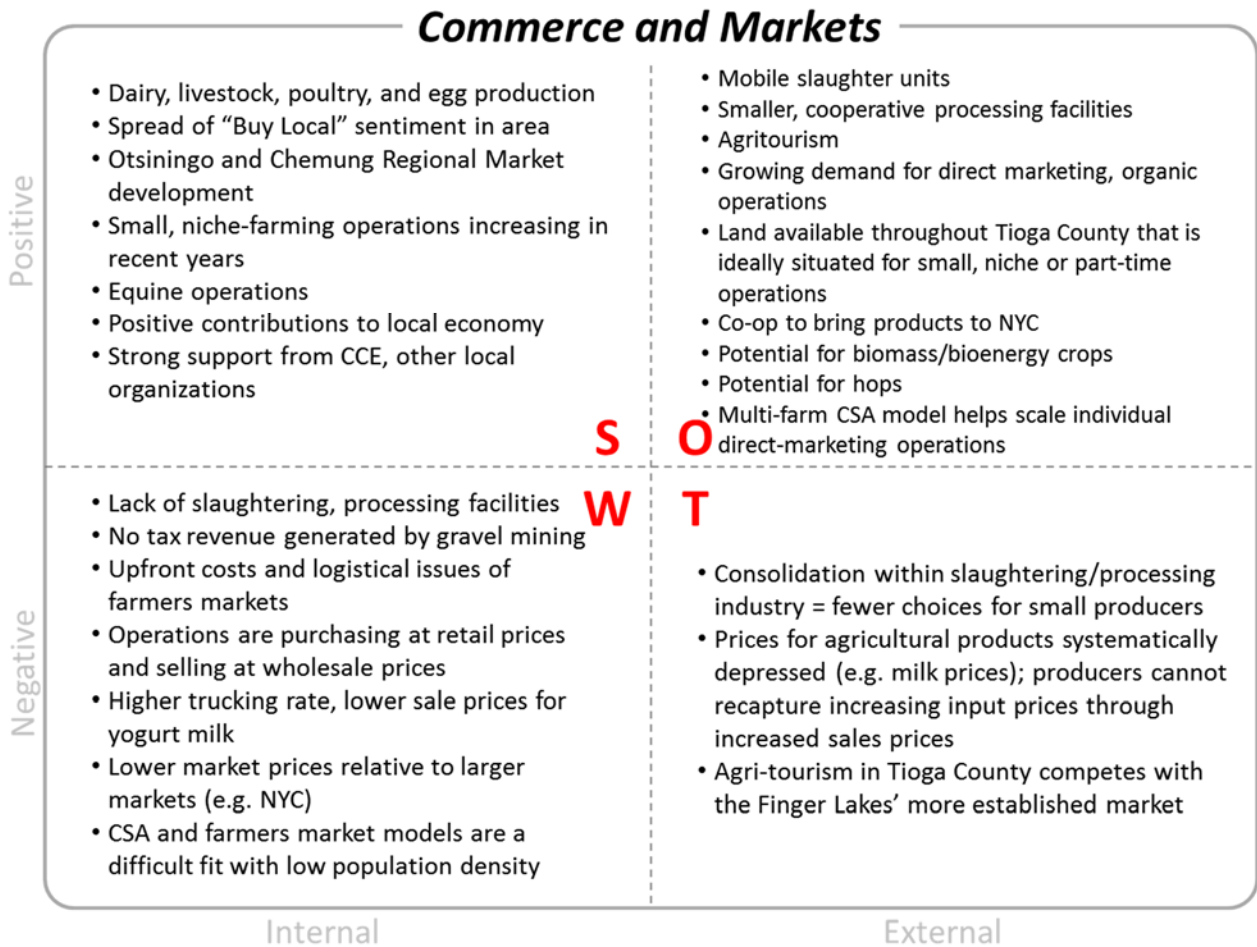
Commerce and Markets

Positive

• Dairy, livestock, poultry, and egg production
• Spread of "Buy Local" sentiment in area
• Otsiningo and Chemung Regional Market development
• Small, niche-farming operations increasing in recent years
• Equine operations
• Positive contributions to local economy
• Strong support from CCE, other local organizations

S

O

• Mobile slaughter units
• Smaller, cooperative processing facilities
• Agritourism
• Growing demand for direct marketing, organic operations
• Land available throughout Tioga County that is ideally situated for small, niche or part-time operations
• Co-op to bring products to NYC
• Potential for biomass/bioenergy crops
• Potential for hops
• Multi-farm CSA model helps scale individual direct-marketing operations

Negative

W

• Lack of slaughtering, processing facilities
• No tax revenue generated by gravel mining
• Upfront costs and logistical issues of farmers markets
• Operations are purchasing at retail prices and selling at wholesale prices
• Higher trucking rate, lower sale prices for yogurt milk
• Lower market prices relative to larger markets (e.g. NYC)
• CSA and farmers market models are a difficult fit with low population density

T

• Consolidation within slaughtering/processing industry = fewer choices for small producers
• Prices for agricultural products systematically depressed (e.g. milk prices); producers cannot recapture increasing input prices through increased sales prices
• Agri-tourism in Tioga County competes with the Finger Lakes' more established market

Internal

External